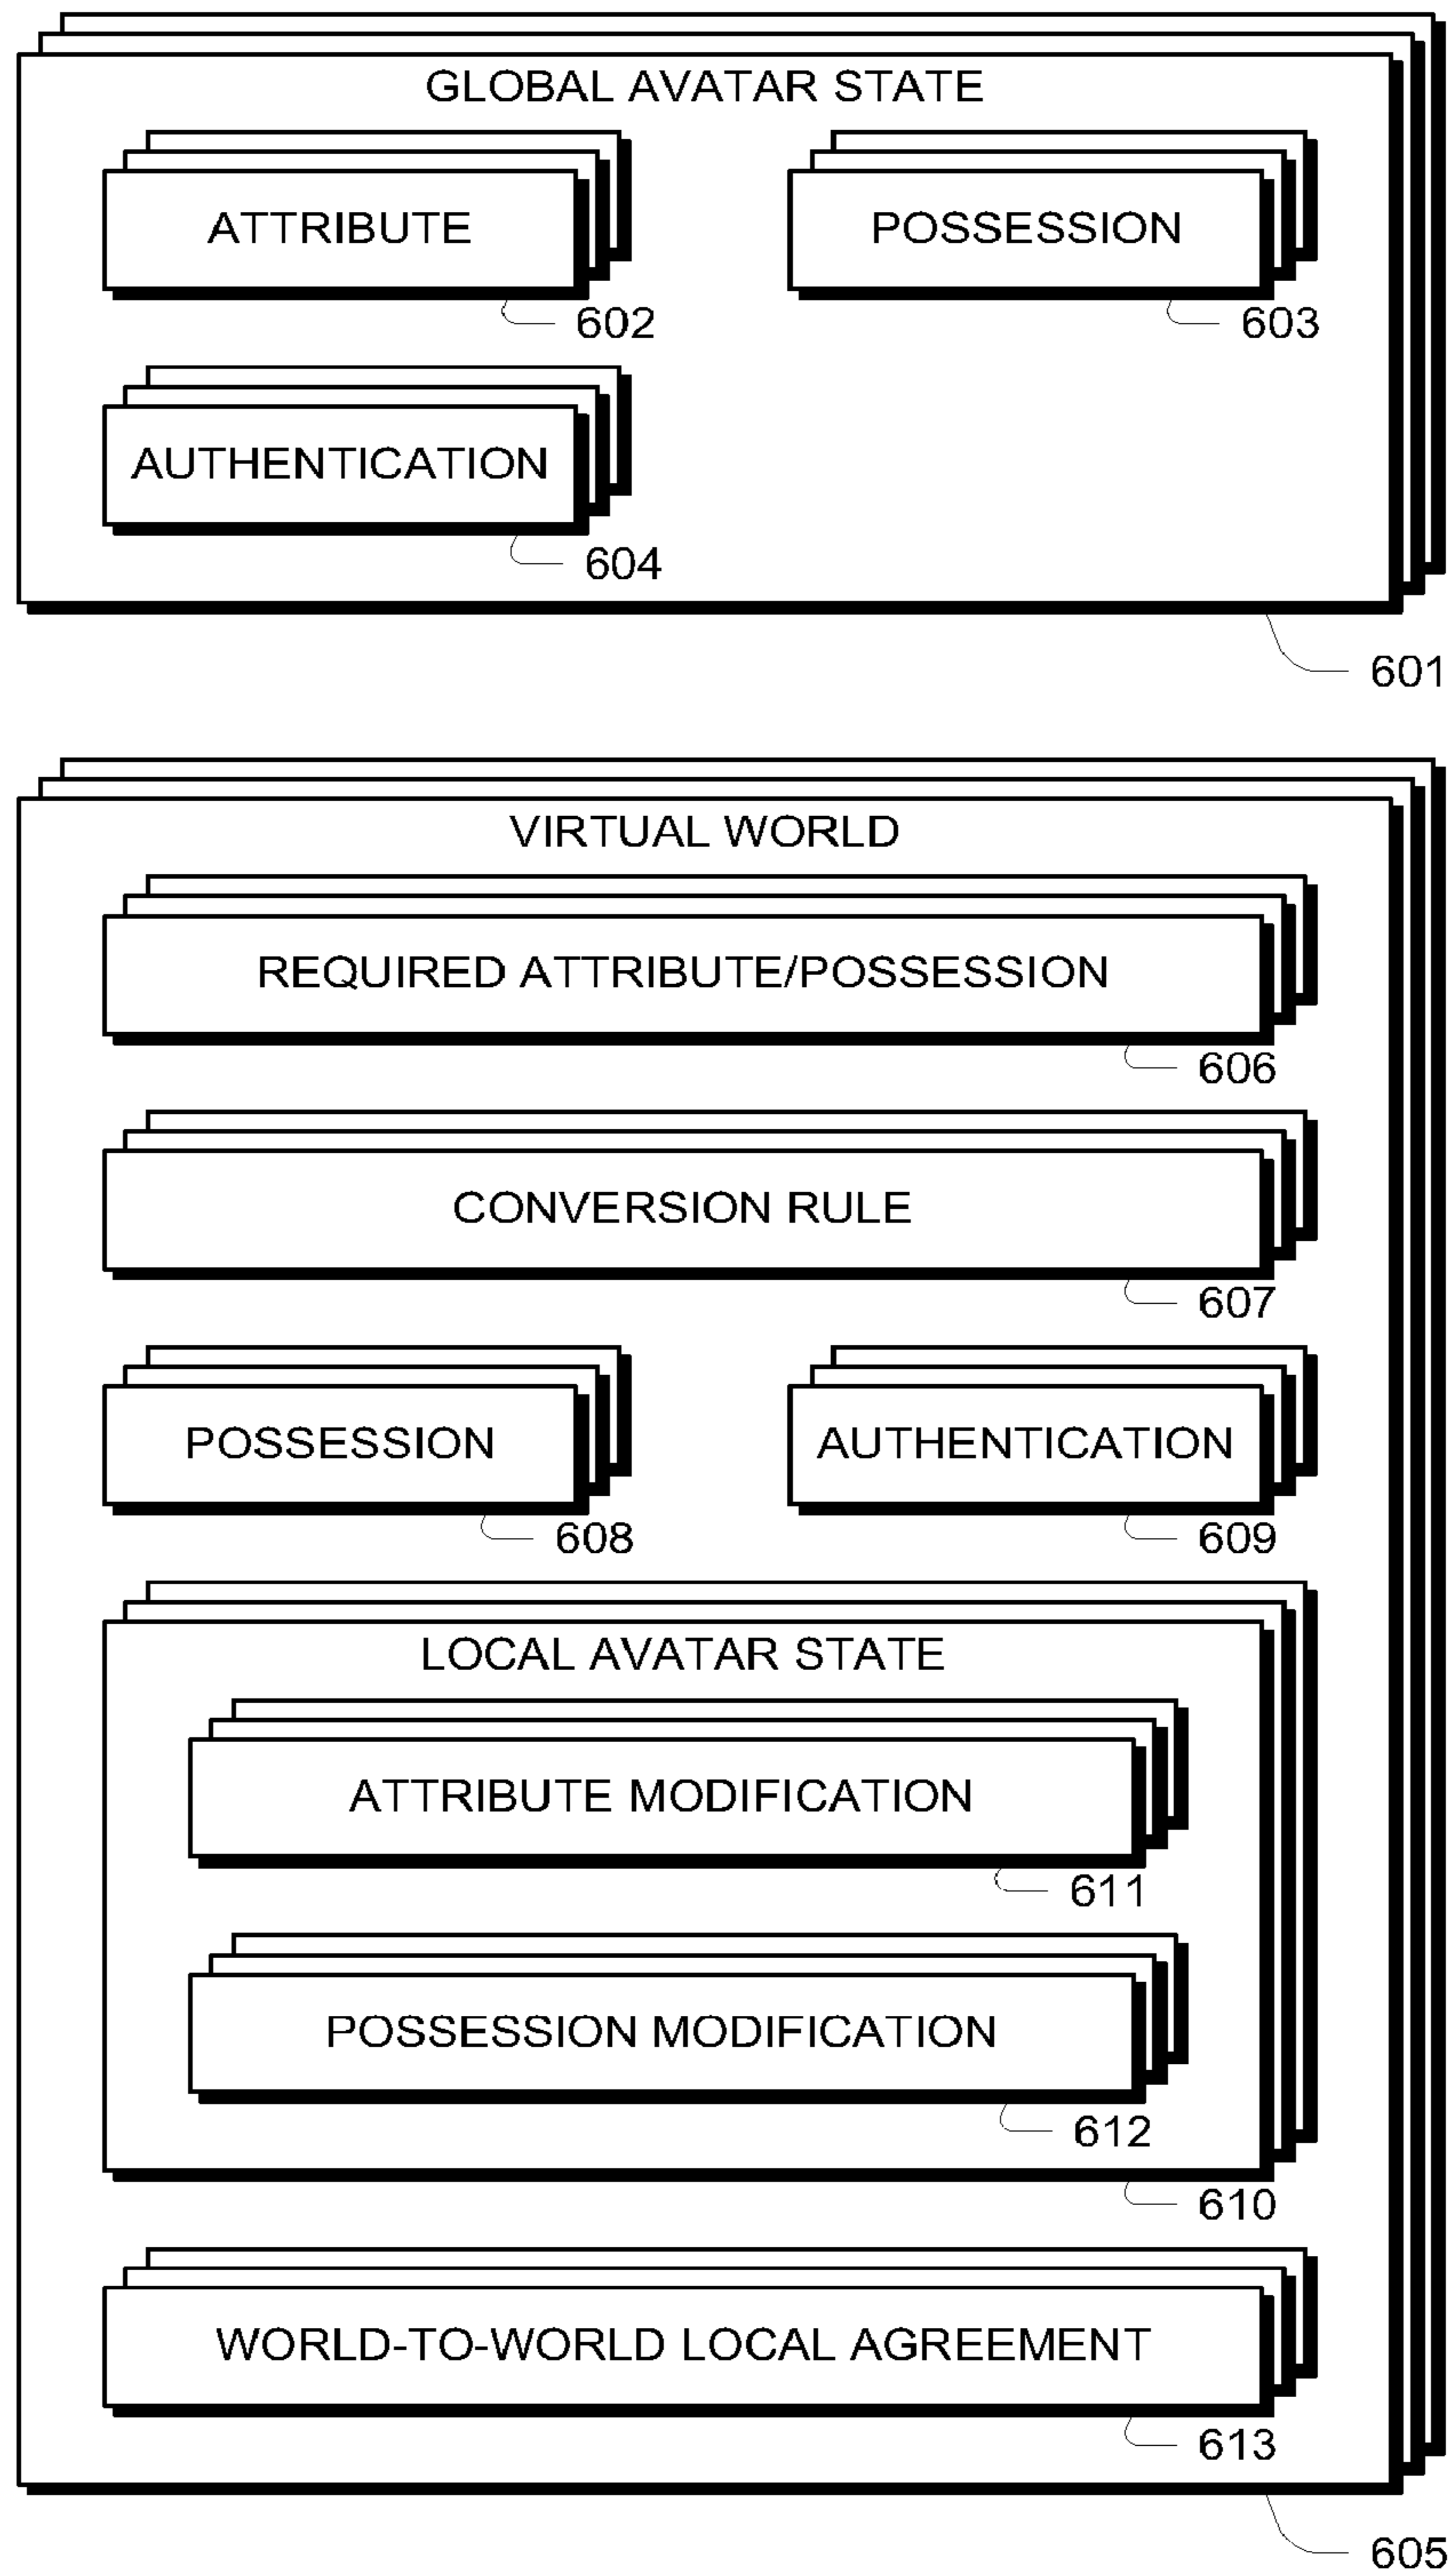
GLOBAL AVATAR STATE

ATTRIBUTE

602

POSSESSION

603

AUTHENTICATION

604

601

VIRTUAL WORLD

REQUIRED ATTRIBUTE/POSSESSION

606

CONVERSION RULE

607

POSSESSION

608

AUTHENTICATION

609

LOCAL AVATAR STATE

ATTRIBUTE MODIFICATION

611

POSSESSION MODIFICATION

612

610

WORLD-TO-WORLD LOCAL AGREEMENT

613

605